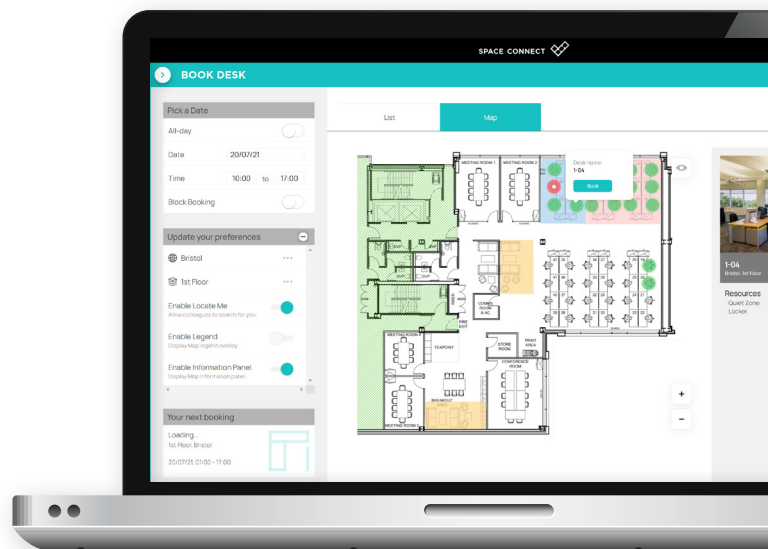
SPACE CONNECT

BOOK DESK

Pick a Date

All-day

Date 20/07/21

Time 10:00 to 17:00

Block Booking

Update your preferences

Bristol

1st Floor

Enable Locate Me
Allow colleagues to search for you

Enable Legend
Display Map legend overlay

Enable Information Panel
Display Map information panel

Your next booking

Loading...
1st Floor, Bristol

20/07/21, 01:00 - 17:00

List

Map

Desk name
1-04

Book

MEETING ROOM 1

MEETING ROOM 2

MEETING ROOM

TEAPOINT

STORE ROOM

CONFERENCE ROOM

PRINT AREA

BREAKOUT

MEETING ROOM

FIRE EXIT

COMMS ROOM & AC

+

-

1-04
Bristol, 1st Floor

Resources
Quiet Zone
Locker